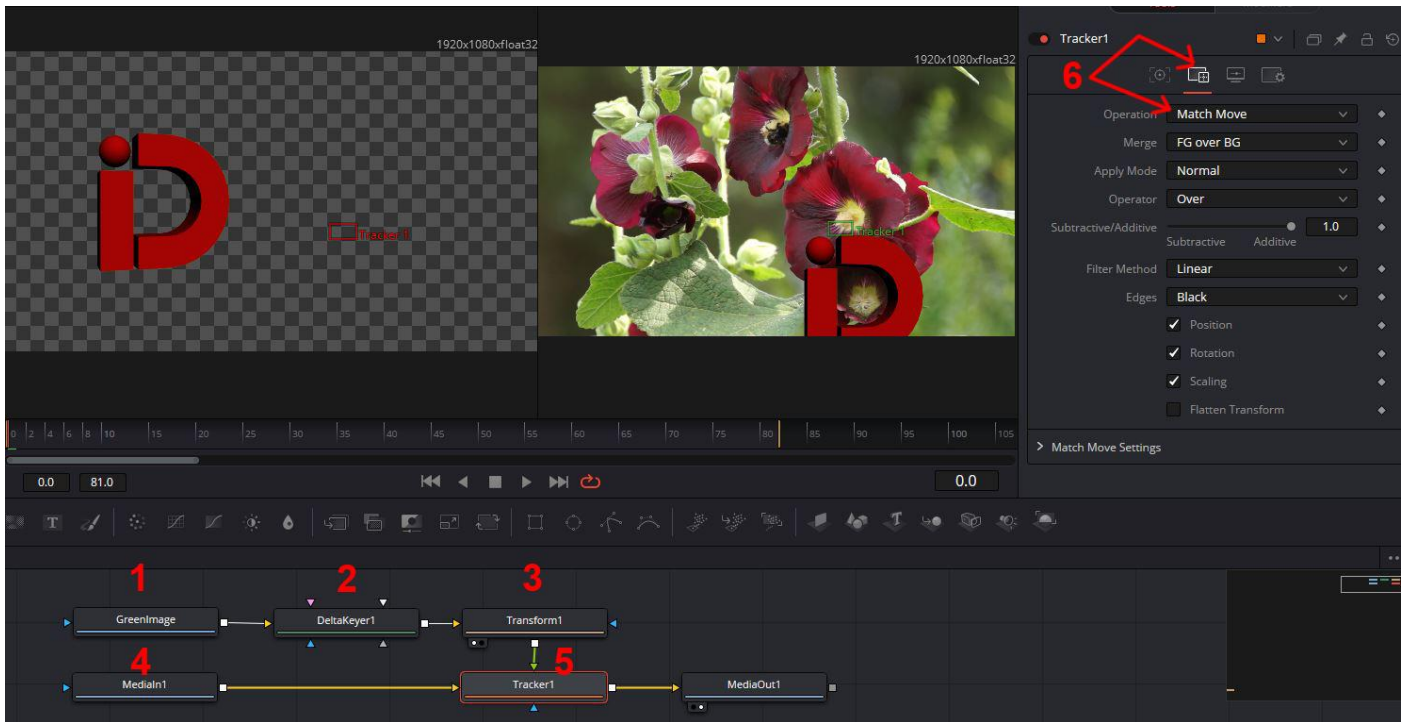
1920x1080xfloat32

1920x1080xfloat32

Tracker 1

Tracker 1

Tracker1

6

Operation Match Move
Merge FG over BG
Apply Mode Normal
Operator Over
Subtractive/Additive 1.0
Subtractive Additive
Filter Method Linear
Edges Black
Position
Rotation
Scaling
Flatten Transform

> Match Move Settings

0 2 4 6 8 10 15 20 25 30 35 40 45 50 55 60 65 70 75 80 85 90 95 100 105

0.0 81.0

0.0

1 2 3
GreenImage DeltaKeyer1 Transform1
4 5
MediaIn1 Tracker1 MediaOut1